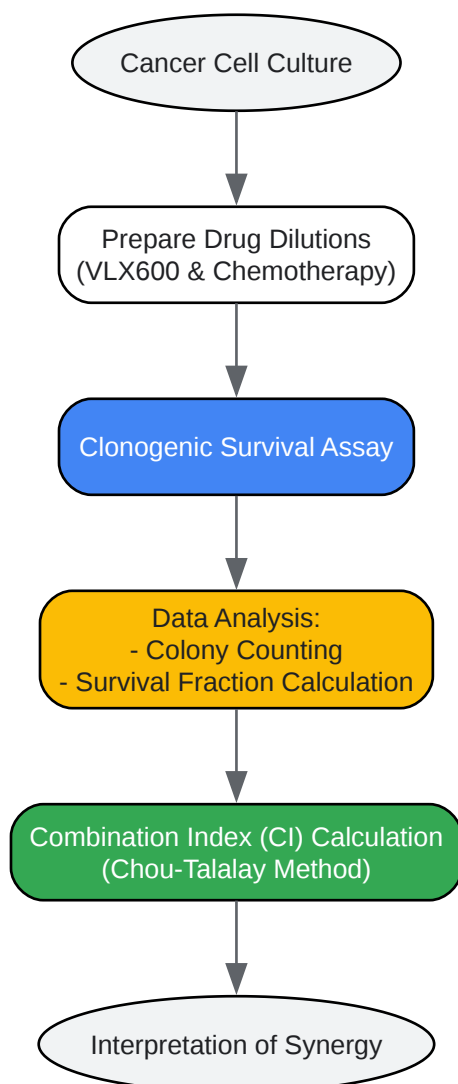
Cancer Cell Culture

Prepare Drug Dilutions
(VLX600 & Chemotherapy)

Clonogenic Survival Assay

Data Analysis:
- Colony Counting
- Survival Fraction Calculation

Combination Index (CI) Calculation
(Chou-Talalay Method)

Interpretation of Synergy